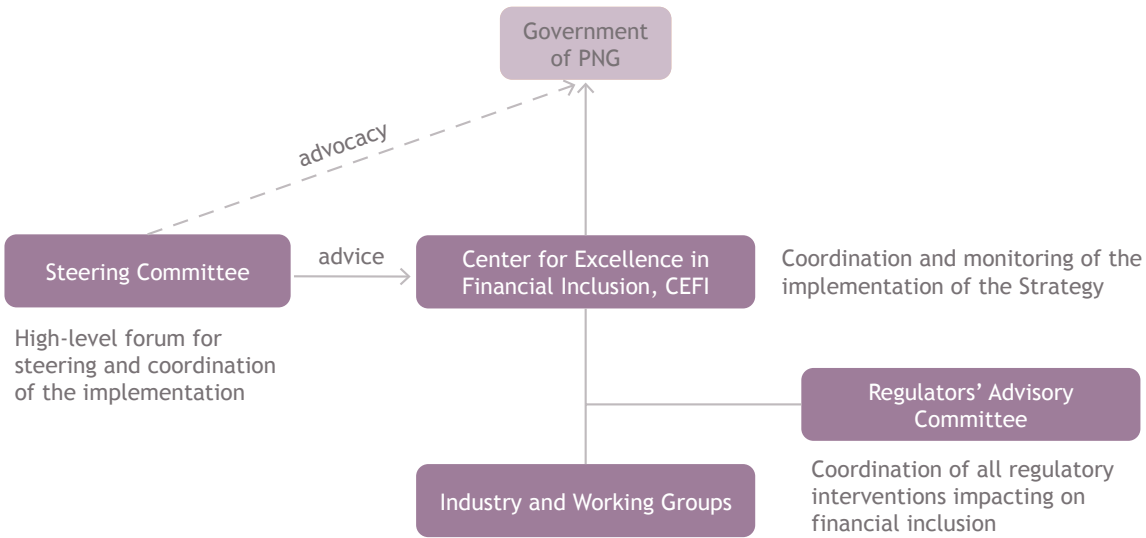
Government of PNG

advocacy

Steering Committee

advice

Center for Excellence in Financial Inclusion, CEFI

Coordination and monitoring of the implementation of the Strategy

High-level forum for steering and coordination of the implementation

Regulators' Advisory Committee

Coordination of all regulatory interventions impacting on financial inclusion

Industry and Working Groups